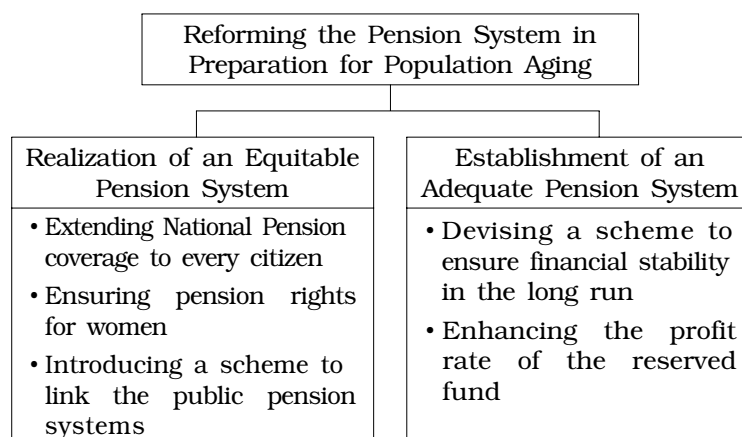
Reforming the Pension System in Preparation for Population Aging

Realization of an Equitable Pension System

• Extending National Pension coverage to every citizen

• Ensuring pension rights for women

• Introducing a scheme to link the public pension systems

Establishment of an Adequate Pension System

• Devising a scheme to ensure financial stability in the long run

• Enhancing the profit rate of the reserved fund